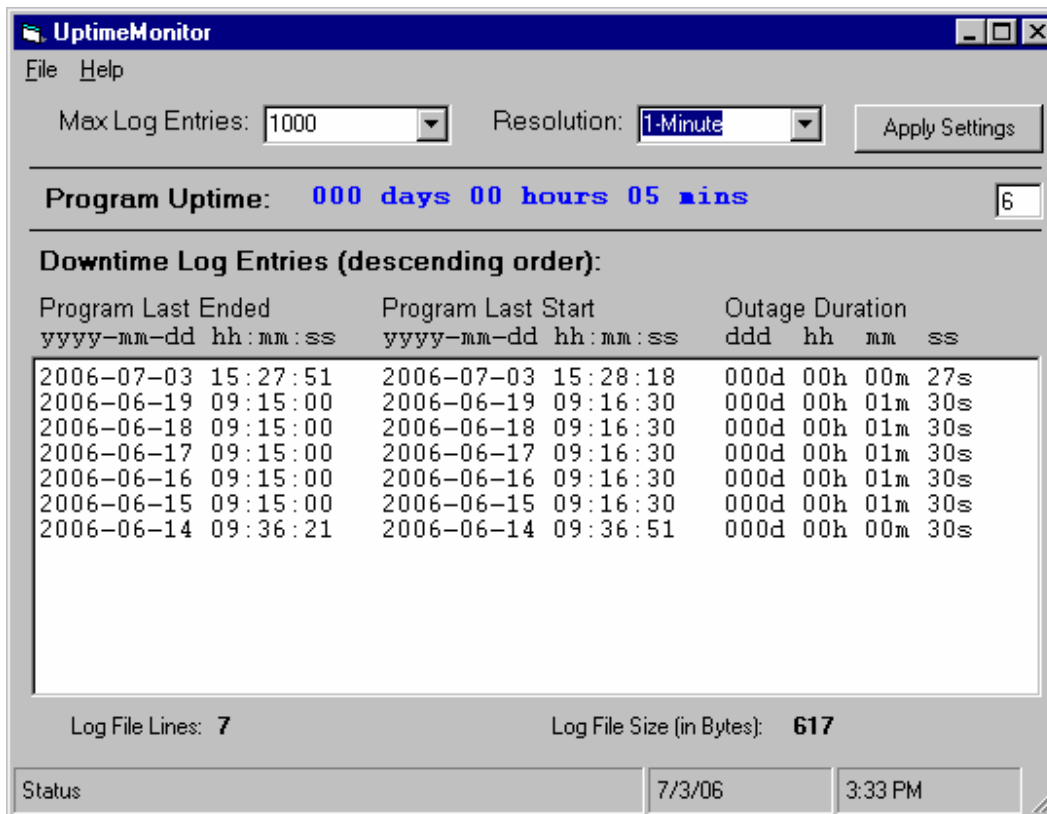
UptimeMonitor

File Help

Max Log Entries: 1000

Resolution: 1-Minute

Apply Settings

Program Uptime: 000 days 00 hours 05 mins

6

Downtime Log Entries (descending order):

| Program Last Ended yyyy-mm-dd hh:mm:ss | Program Last Start yyyy-mm-dd hh:mm:ss | Outage Duration ddd hh mm ss |
|---|---|---|
| 2006-07-03 15:27:51 | 2006-07-03 15:28:18 | 000d 00h 00m 27s |
| 2006-06-19 09:15:00 | 2006-06-19 09:16:30 | 000d 00h 01m 30s |
| 2006-06-18 09:15:00 | 2006-06-18 09:16:30 | 000d 00h 01m 30s |
| 2006-06-17 09:15:00 | 2006-06-17 09:16:30 | 000d 00h 01m 30s |
| 2006-06-16 09:15:00 | 2006-06-16 09:16:30 | 000d 00h 01m 30s |
| 2006-06-15 09:15:00 | 2006-06-15 09:16:30 | 000d 00h 01m 30s |
| 2006-06-14 09:36:21 | 2006-06-14 09:36:51 | 000d 00h 00m 30s |

Log File Lines: 7

Log File Size (in Bytes): 617

Status

7/3/06

3:33 PM